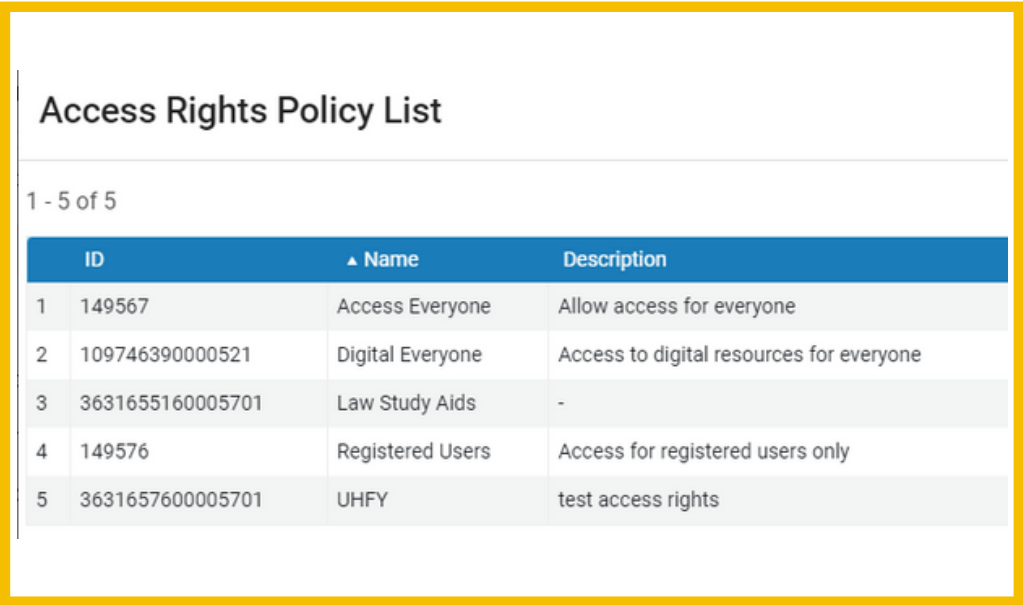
Access Rights Policy List

1 - 5 of 5

| | ID | ▲ Name | Description |
|---|---|---|---|
| 1 | 149567 | Access Everyone | Allow access for everyone |
| 2 | 109746390000521 | Digital Everyone | Access to digital resources for everyone |
| 3 | 3631655160005701 | Law Study Aids | - |
| 4 | 149576 | Registered Users | Access for registered users only |
| 5 | 3631657600005701 | UHFY | test access rights |